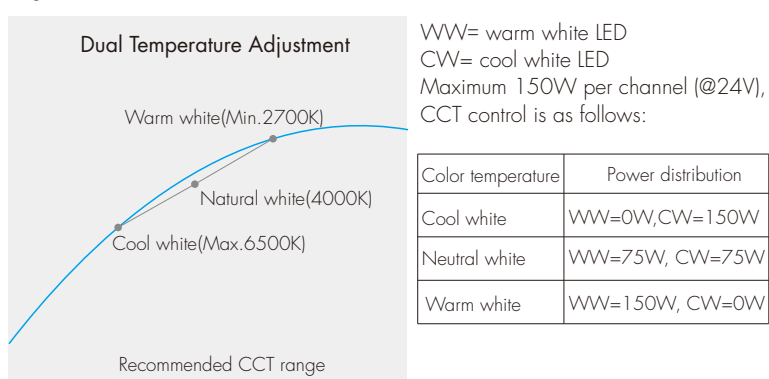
Dual Temperature Adjustment

Warm white(Min.2700K)

Natural white(4000K)

Cool white(Max.6500K)

Recommended CCT range

WW= warm white LED
CW= cool white LED
Maximum 150W per channel (@24V),
CCT control is as follows:

| Color temperature | Power distribution |
|---|---|
| Cool white | WW=0W,CW=150W |
| Neutral white | WW=75W, CW=75W |
| Warm white | WW=150W, CW=0W |